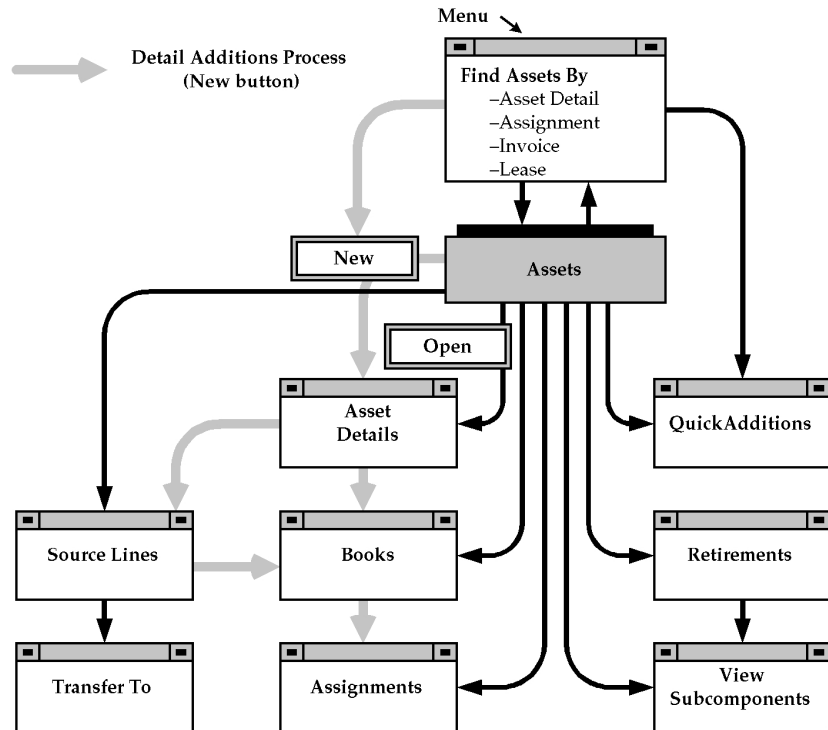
Menu

Detail Additions Process (New button)

Find Assets By
–Asset Detail
–Assignment
–Invoice
–Lease

New

Assets

Open

Asset Details

QuickAdditions

Source Lines

Books

Retirements

Transfer To

Assignments

View Subcomponents